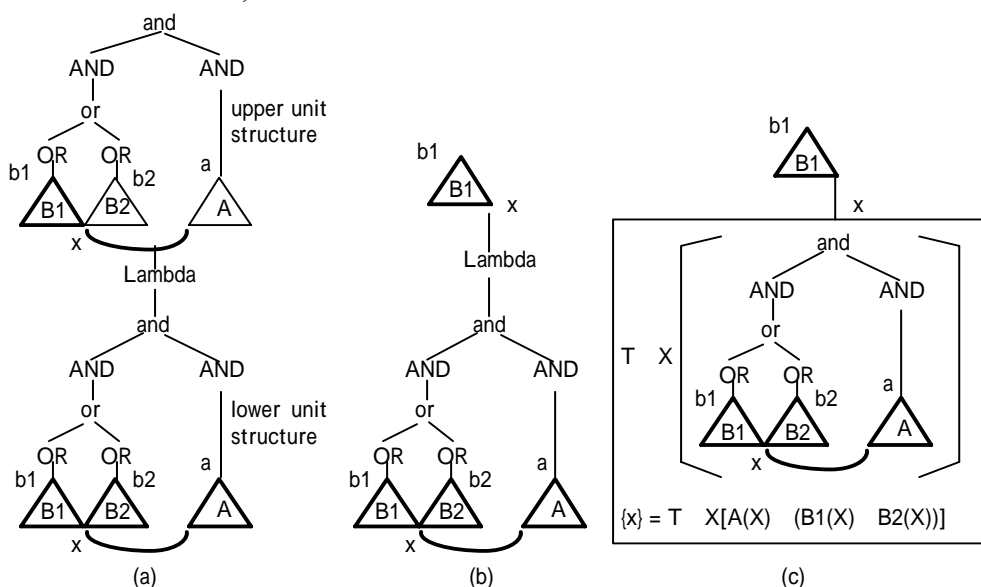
and
AND
AND
or
upper unit structure
OR
OR
b1
b2
a
B1
B2
A
x
Lambda
and
AND
AND
or
lower unit structure
OR
OR
b1
b2
a
B1
B2
A
x
(a)

b1
B1
x
Lambda
and
AND
AND
or
OR
OR
b1
b2
a
B1
B2
A
x
(b)

b1
B1
x
T X
and
AND
AND
or
OR
OR
b1
b2
a
B1
B2
A
x
{x} = T X[A(X) (B1(X) B2(X))]
(c)